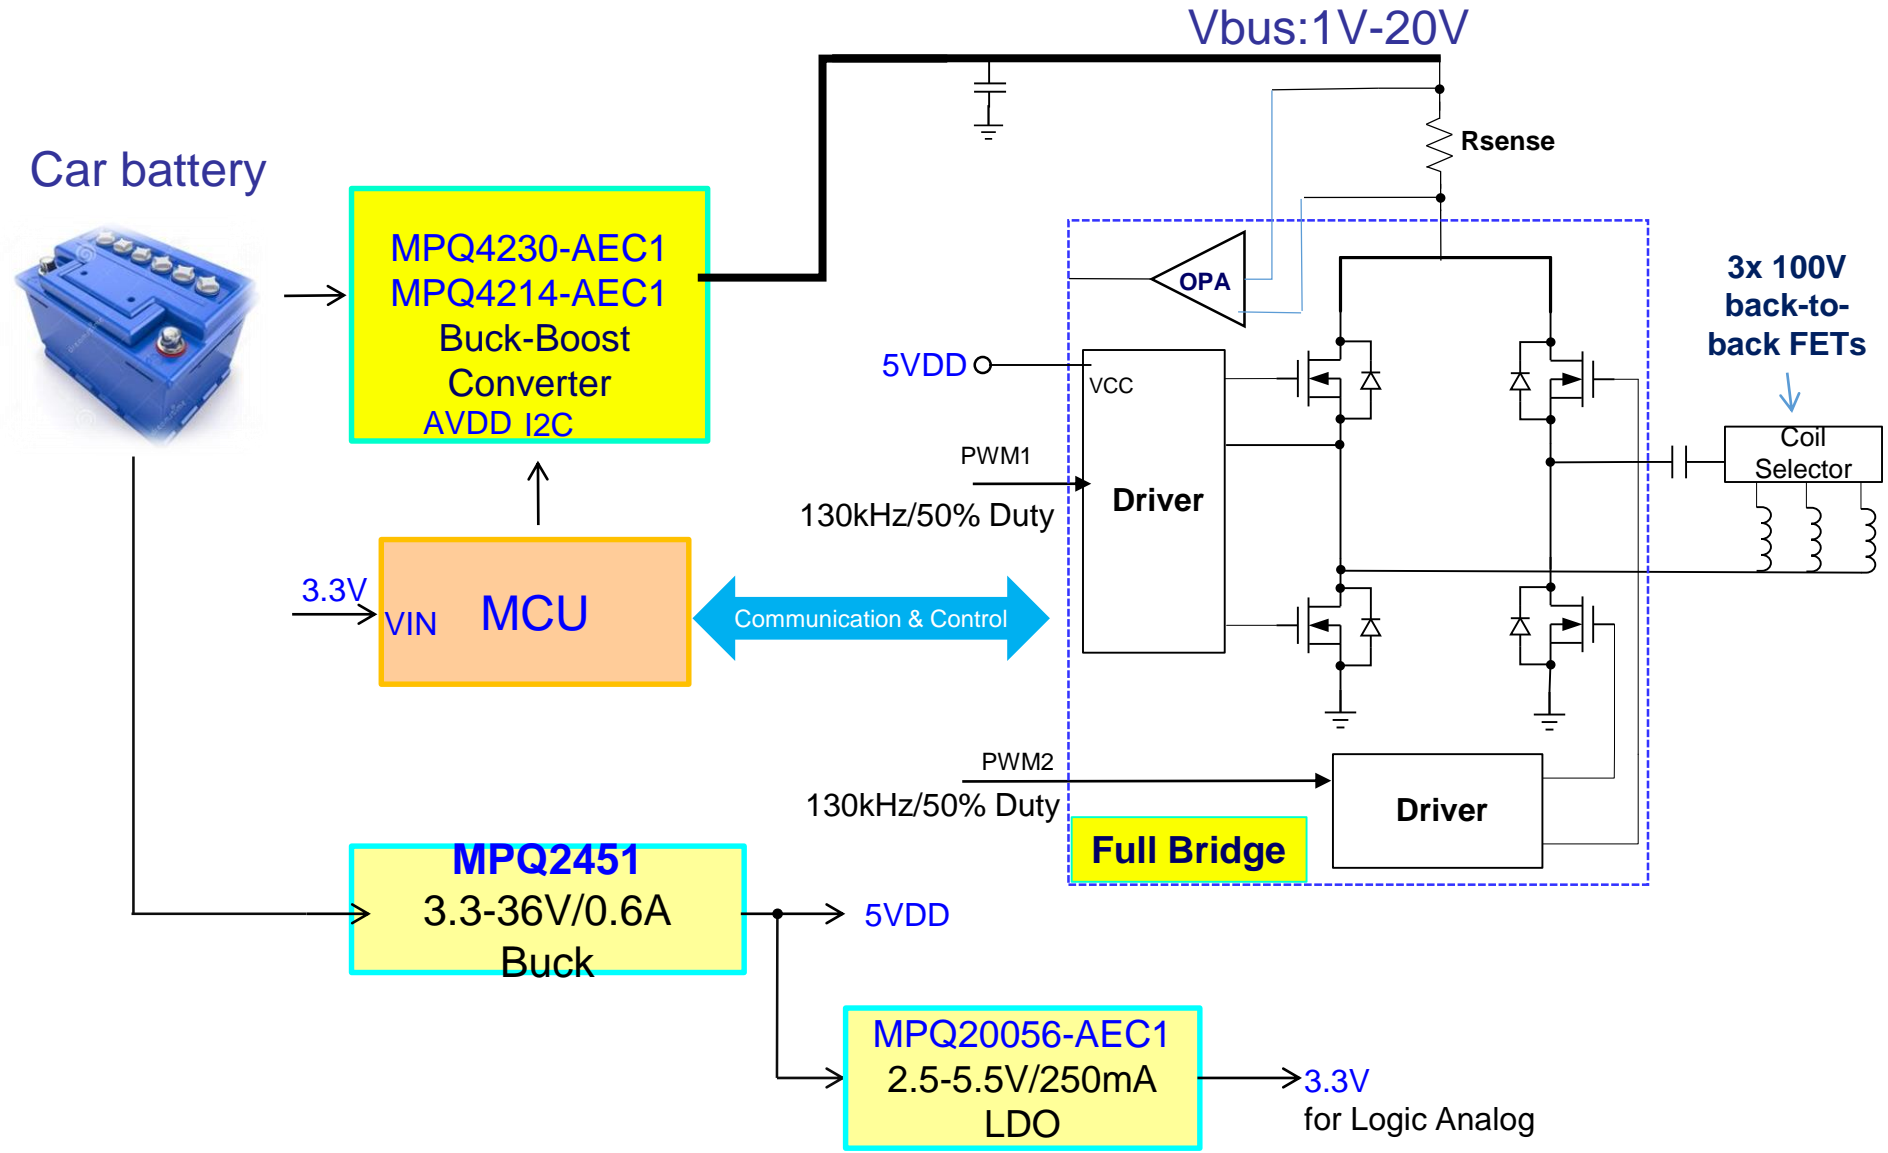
Vbus:1V-20V

Car battery

MPQ4230-AEC1
MPQ4214-AEC1
Buck-Boost
Converter
AVDD I2C

Rsense

OPA

3x 100V back-to-back FETs

5VDD

VCC

PWM1

130kHz/50% Duty

Driver

Coil Selector

3.3V

VIN

MCU

Communication & Control

PWM2

130kHz/50% Duty

Driver

Full Bridge

MPQ2451
3.3-36V/0.6A
Buck

5VDD

MPQ20056-AEC1
2.5-5.5V/250mA
LDO

3.3V
for Logic Analog